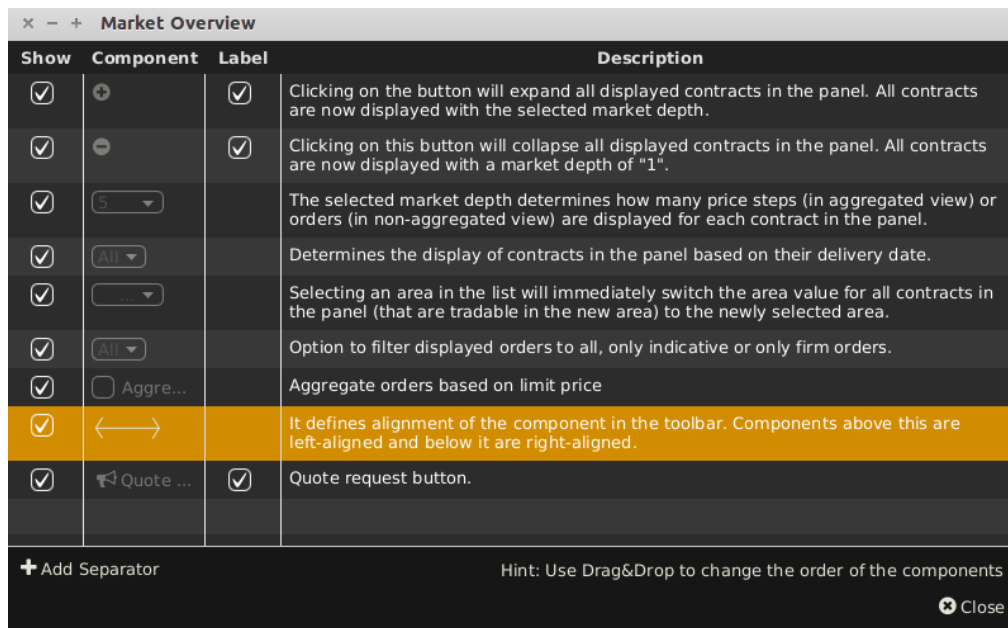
× − + Market Overview

| Show | Component | Label | Description |
|---|---|---|---|
| ✓ | + | ✓ | Clicking on the button will expand all displayed contracts in the panel. All contracts are now displayed with the selected market depth. |
| ✓ | − | ✓ | Clicking on this button will collapse all displayed contracts in the panel. All contracts are now displayed with a market depth of "1". |
| ✓ | 5 | | The selected market depth determines how many price steps (in aggregated view) or orders (in non-aggregated view) are displayed for each contract in the panel. |
| ✓ | All | | Determines the display of contracts in the panel based on their delivery date. |
| ✓ | ... | | Selecting an area in the list will immediately switch the area value for all contracts in the panel (that are tradable in the new area) to the newly selected area. |
| ✓ | All | | Option to filter displayed orders to all, only indicative or only firm orders. |
| ✓ | Aggre... | | Aggregate orders based on limit price |
| ✓ | ⟷ | | It defines alignment of the component in the toolbar. Components above this are left-aligned and below it are right-aligned. |
| ✓ | Quote ... | ✓ | Quote request button. |

+ Add Separator

Hint: Use Drag&Drop to change the order of the components

Close